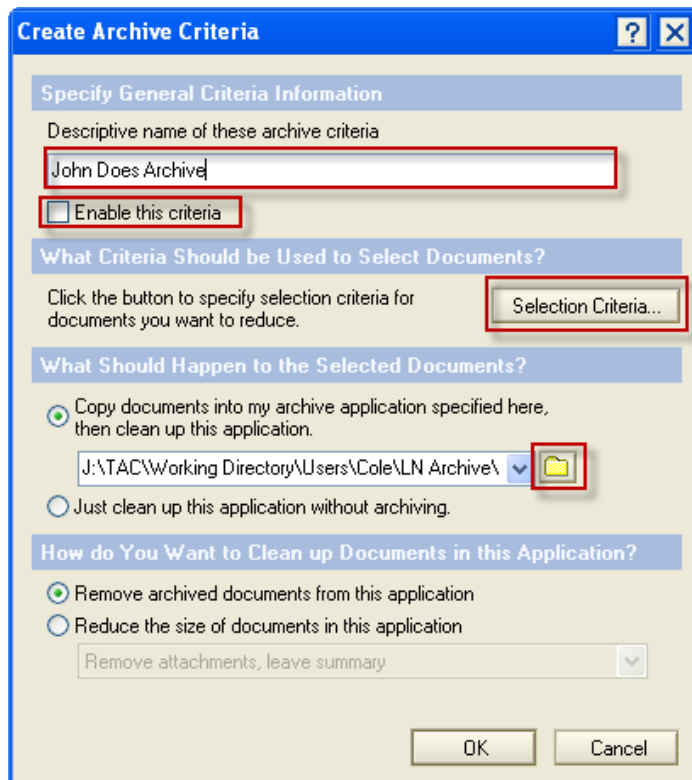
Create Archive Criteria

?
X

Specify General Criteria Information

Descriptive name of these archive criteria

John Does Archive

Enable this criteria

What Criteria Should be Used to Select Documents?

Click the button to specify selection criteria for documents you want to reduce.

Selection Criteria...

What Should Happen to the Selected Documents?

Copy documents into my archive application specified here, then clean up this application.

J:\TAC\Working Directory\Users\Cole\LN Archive\

Just clean up this application without archiving.

How do You Want to Clean up Documents in this Application?

Remove archived documents from this application

Reduce the size of documents in this application

Remove attachments, leave summary

OK

Cancel